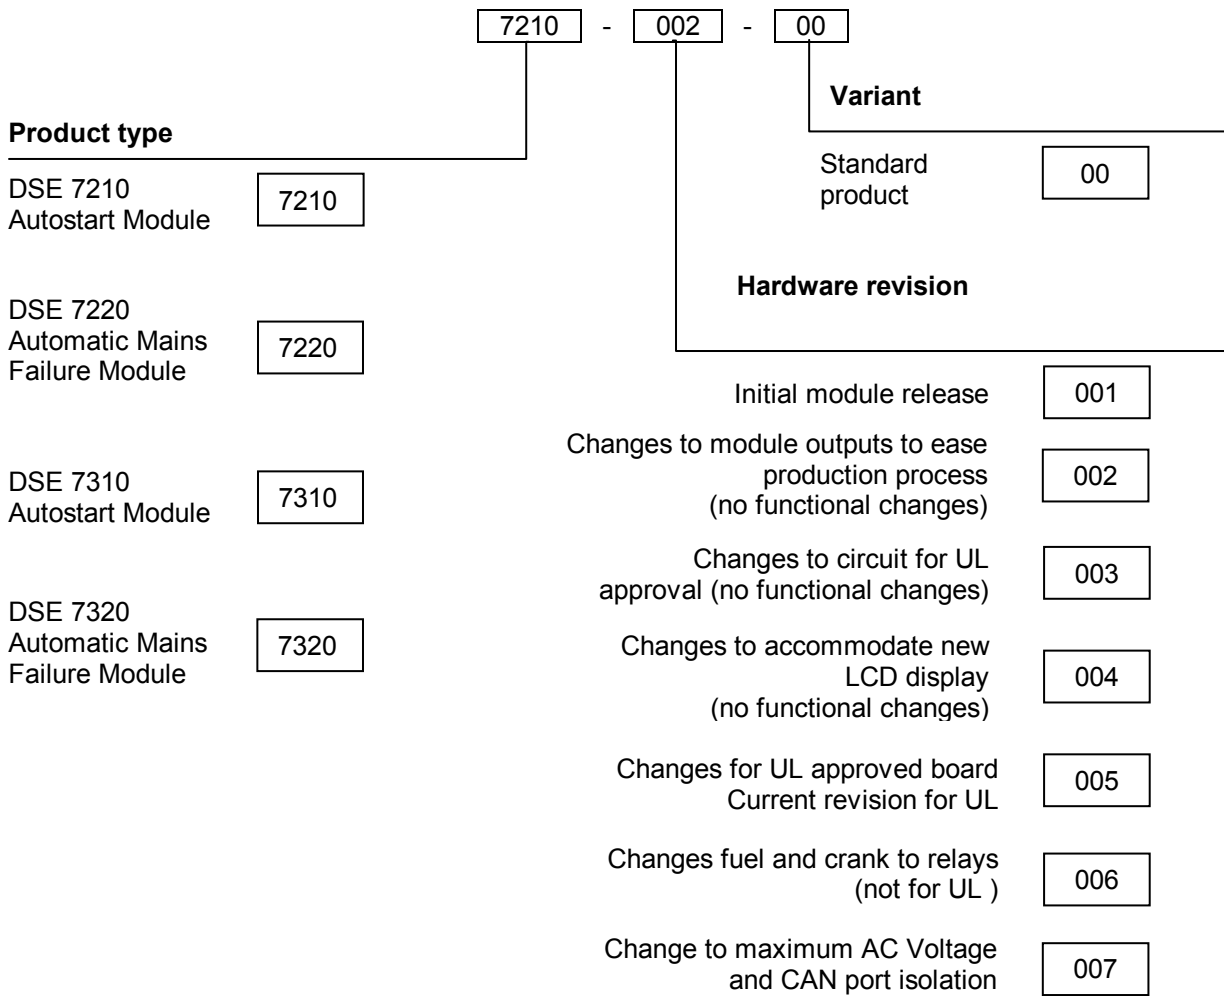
7210 - 002 - 00

Variant

Standard product 00

Product type

DSE 7210 Autostart Module 7210

DSE 7220 Automatic Mains Failure Module 7220

DSE 7310 Autostart Module 7310

DSE 7320 Automatic Mains Failure Module 7320

Hardware revision

Initial module release 001

Changes to module outputs to ease production process (no functional changes) 002

Changes to circuit for UL approval (no functional changes) 003

Changes to accommodate new LCD display (no functional changes) 004

Changes for UL approved board Current revision for UL 005

Changes fuel and crank to relays (not for UL ) 006

Change to maximum AC Voltage and CAN port isolation 007